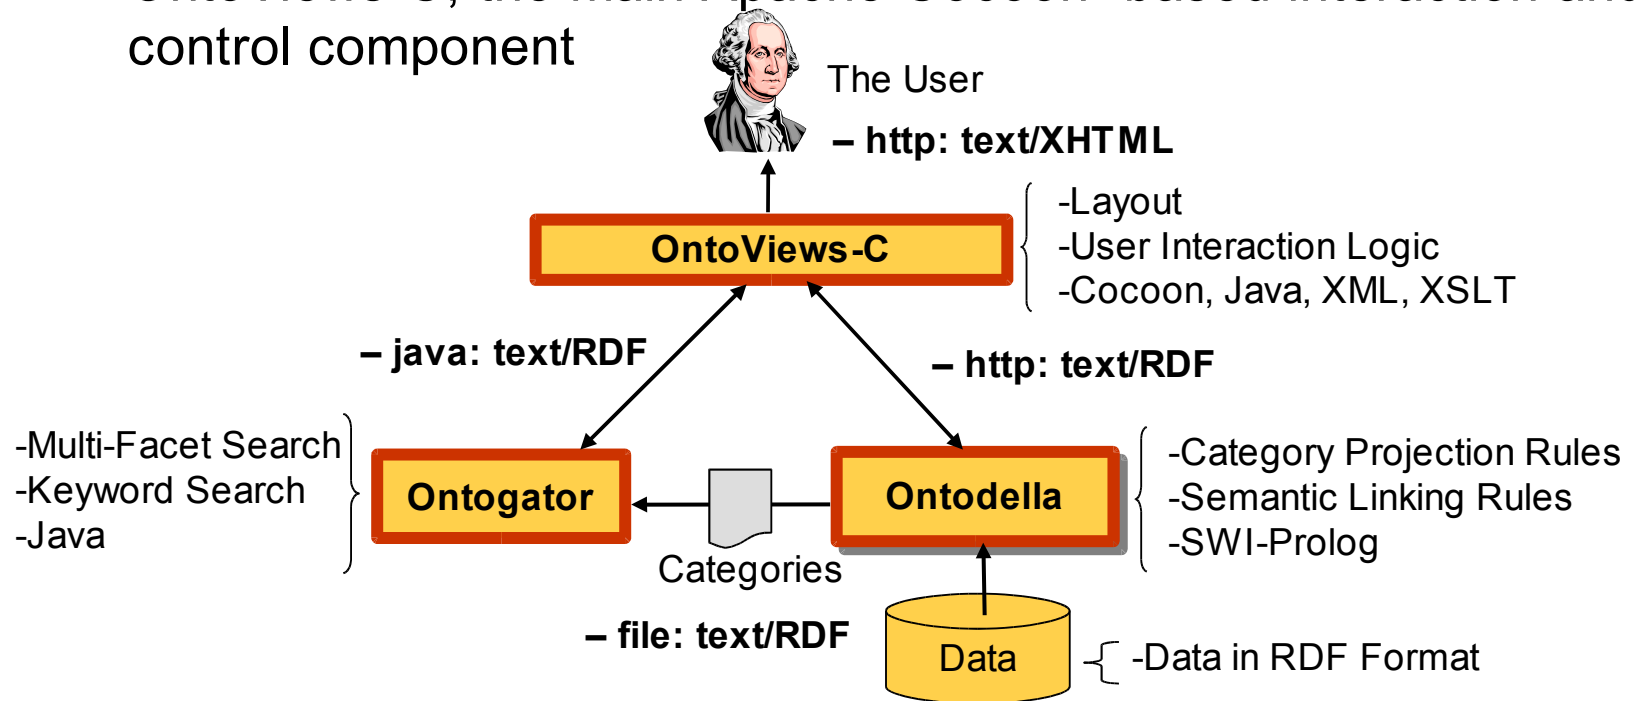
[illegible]
control component

The User

– http: text/XHTML

OntoViews-C

-Layout
-User Interaction Logic
-Cocoon, Java, XML, XSLT

– java: text/RDF

– http: text/RDF

-Multi-Facet Search
-Keyword Search
-Java

Ontogator

Ontodella

-Category Projection Rules
-Semantic Linking Rules
-SWI-Prolog

Categories

– file: text/RDF

Data

-Data in RDF Format